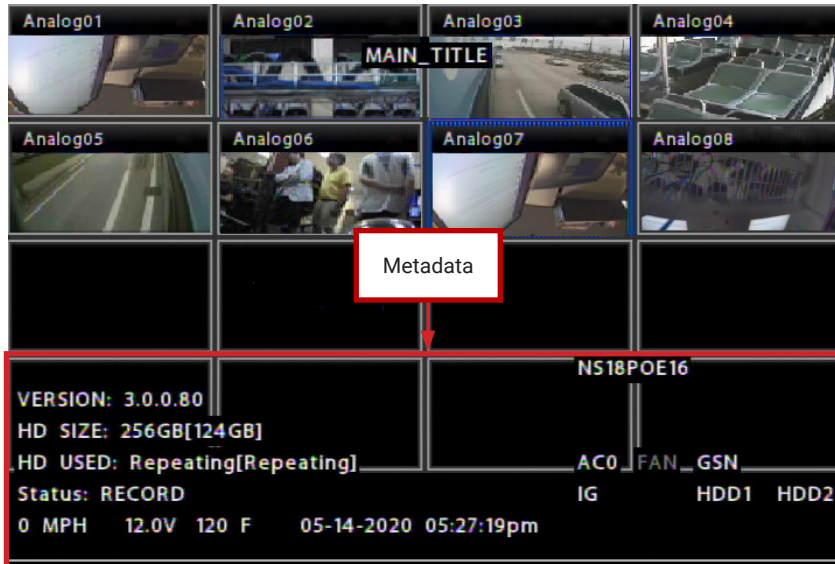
Analog01
Analog02
MAIN_TITLE
Analog03
Analog04
Analog05
Analog06
Analog07
Analog08
Metadata
NS18POE16
VERSION: 3.0.0.80
HD SIZE: 256GB[124GB]
HD USED: Repeating[Repeating]
AC0 FAN GSN
Status: RECORD
IG HDD1 HDD2
0 MPH 12.0V 120 F 05-14-2020 05:27:19pm